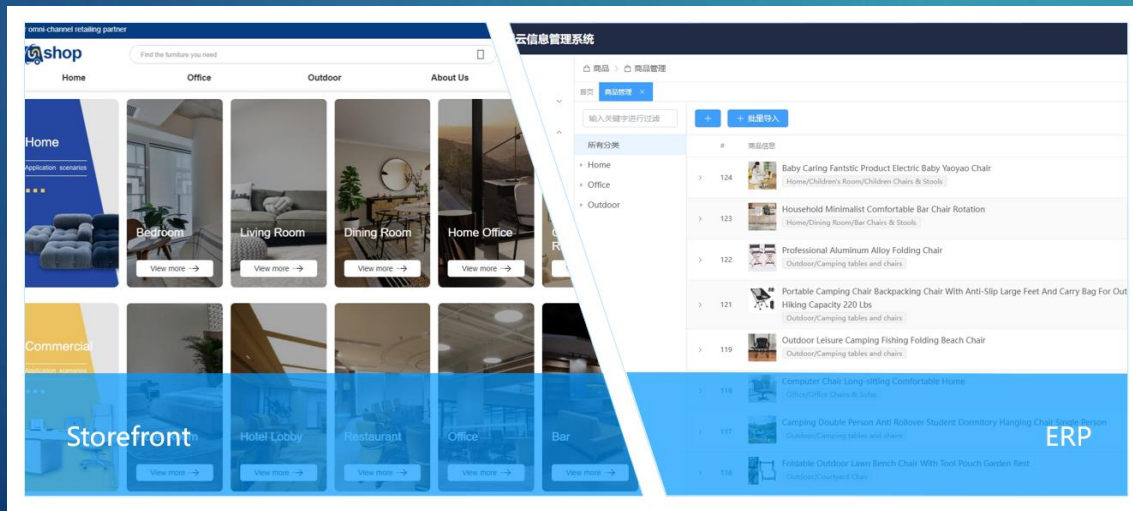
omni-channel retailing partner

shop

Find the furniture you need

Home Office Outdoor About Us

Home
Application scenarios

Bedroom
View more →

Living Room
View more →

Dining Room
View more →

Home Office
View more →

Commercial
Application scenarios

Hotel Lobby
View more →

Restaurant
View more →

Office
View more →

Bar
View more →

Storefront

云信息管理系统

商品 › 商品管理

首页 商品管理 ×

输入关键字进行过滤

+ + 批量导入

所有分类
Home
Office
Outdoor

# 商品信息

124 Baby Caring Fantstic Product Electric Baby Yaoyao Chair
Home/Children's Room/Children Chairs & Stools

123 Household Minimalist Comfortable Bar Chair Rotation
Home/Dining Room/Bar Chairs & Stools

122 Professional Aluminum Alloy Folding Chair
Outdoor/Camping tables and chairs

121 Portable Camping Chair Backpacking Chair With Anti-Slip Large Feet And Carry Bag For Out Hiking Capacity 220 Lbs
Outdoor/Camping tables and chairs

119 Outdoor Leisure Camping Fishing Folding Beach Chair
Outdoor/Camping tables and chairs

118 Computer Chair Long-sitting Comfortable Home
Office/Office Chairs & Sofas

117 Camping Double Person Anti Rollover Student Dormitory Hanging Chair Single Person
Outdoor/Camping tables and chairs

116 Foldable Outdoor Lawn Bench Chair With Tool Pouch Garden Rest
Outdoor/Courtyard Chair

ERP